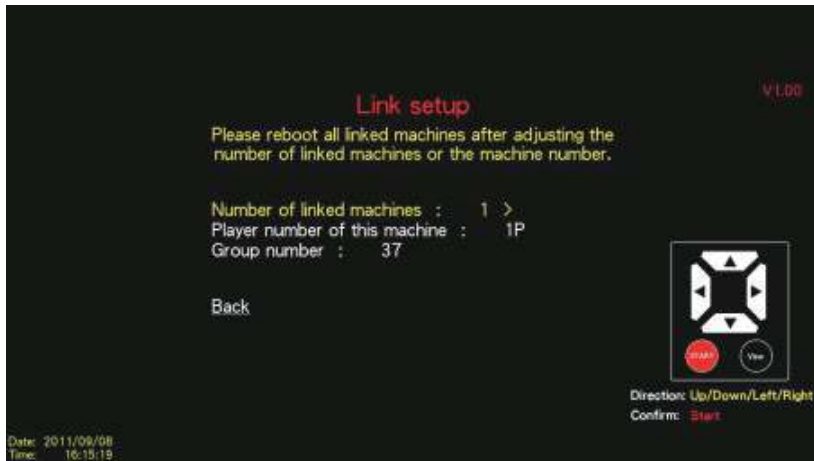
V1.00

Link setup

Please reboot all linked machines after adjusting the number of linked machines or the machine number.

Number of linked machines : 1 >
Player number of this machine : 1P
Group number : 37

Back

START View

Direction: Up/Down/Left/Right
Confirm: Start

Date: 2011/09/08
Time: 16:15:19